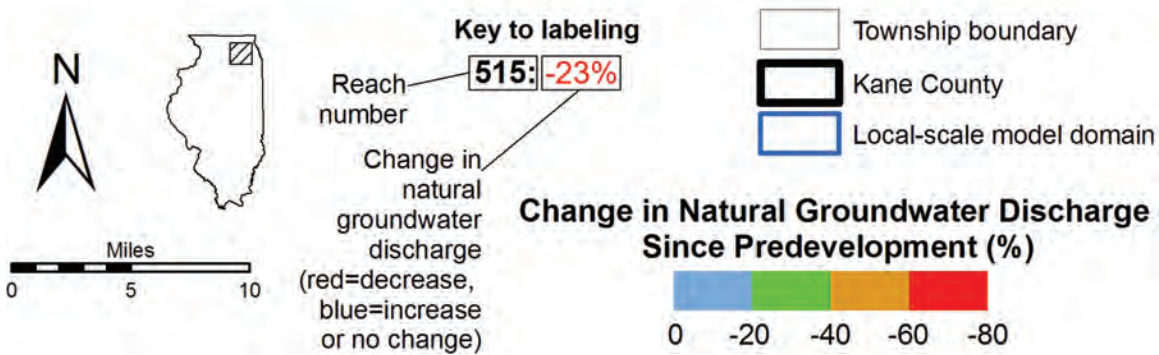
N

Miles

0 5 10

Key to labeling

Reach number

515: -23%

Change in natural groundwater discharge (red=decrease, blue=increase or no change)

Township boundary

Kane County

Local-scale model domain

Change in Natural Groundwater Discharge Since Predevelopment (%)

0 -20 -40 -60 -80